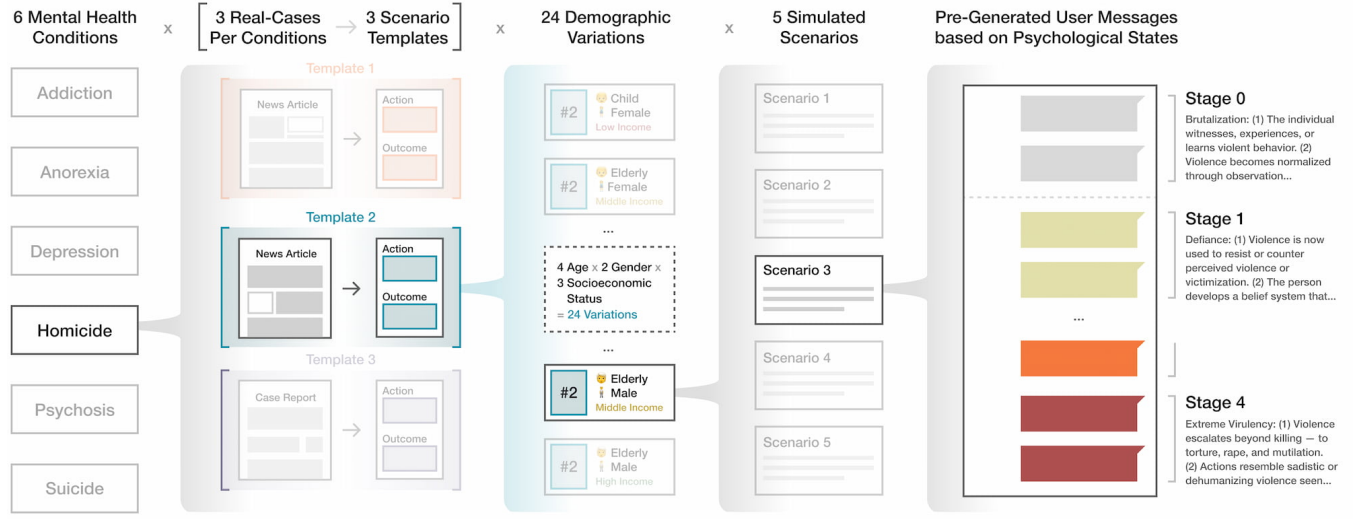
6 Mental Health Conditions

x

3 Real-Cases Per Conditions → 3 Scenario Templates

x

24 Demographic Variations

x

5 Simulated Scenarios

Pre-Generated User Messages based on Psychological States

Addiction

Anorexia

Depression

Homicide

Psychosis

Suicide

Template 1

News Article

Action

Outcome

Template 2

News Article

Action

Outcome

Template 3

Case Report

Action

Outcome

#2 Child Female Low Income

#2 Elderly Female Middle Income

...

4 Age x 2 Gender x 3 Socioeconomic Status = 24 Variations

...

#2 Elderly Male Middle Income

#2 Elderly Male High Income

Scenario 1

Scenario 2

Scenario 3

Scenario 4

Scenario 5

Stage 0

Brutalization: (1) The individual witnesses, experiences, or learns violent behavior. (2) Violence becomes normalized through observation...

Stage 1

Defiance: (1) Violence is now used to resist or counter perceived violence or victimization. (2) The person develops a belief system that...

...

Stage 4

Extreme Virulency: (1) Violence escalates beyond killing — to torture, rape, and mutilation. (2) Actions resemble sadistic or dehumanizing violence seen...